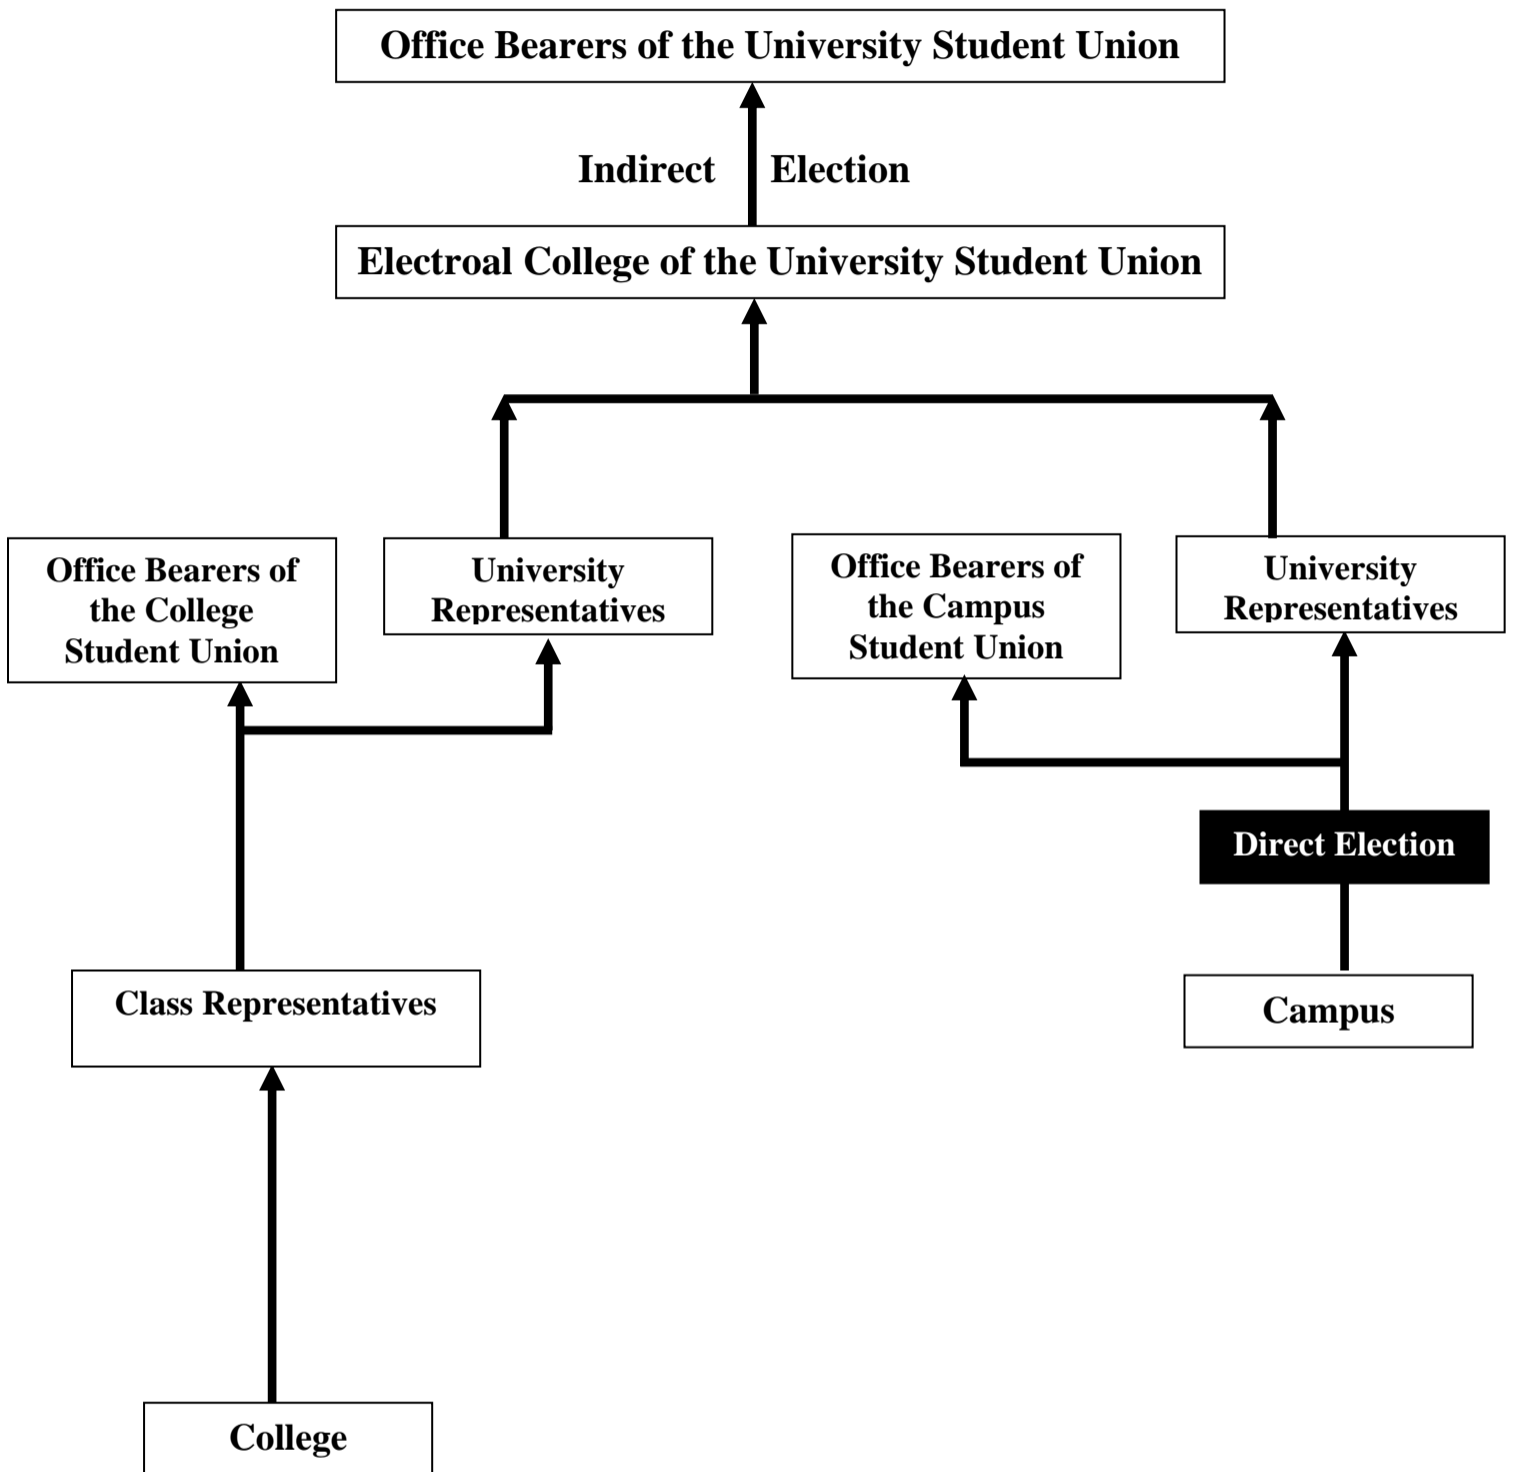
Office Bearers of the University Student Union

Indirect Election

Electroal College of the University Student Union

Office Bearers of the College Student Union

University Representatives

Office Bearers of the Campus Student Union

University Representatives

Direct Election

Class Representatives

Campus

College